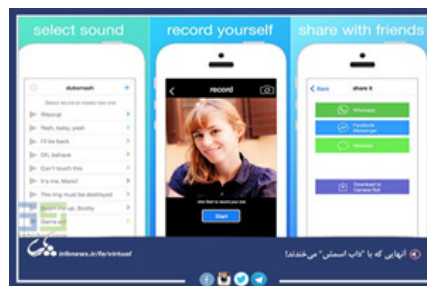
select sound

record yourself

share with friends

dubsmash

Select sound or create new one

Wazzup

Yeah, baby, yeah

Oh, behave

Can't touch this

It's me, Mario!

The ring must be destroyed

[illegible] up, Scotty

Game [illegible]

record

click Start to record your own

Start

Back

share it

Whatsapp

Facebook Messenger

Message

Download to Camera Roll

iribnews.ir/fa/virtual

آنهایی که با "داب اسمش" می خندند!